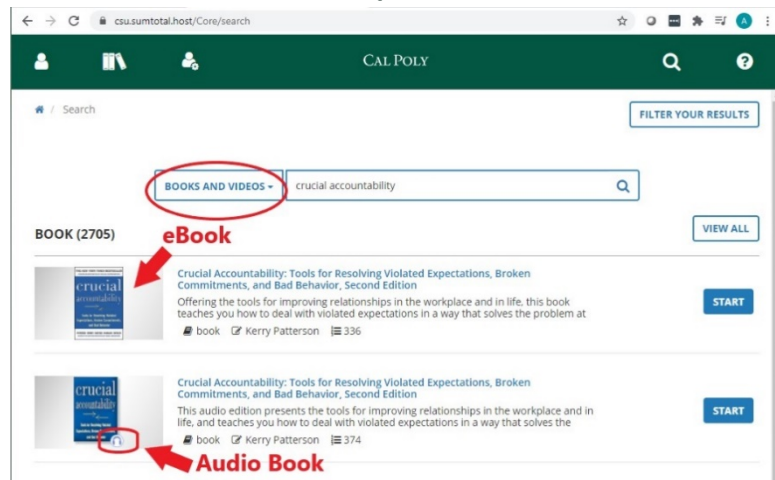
csu.sumtotal.host/Core/search

CAL POLY

Search

FILTER YOUR RESULTS

BOOKS AND VIDEOS

crucial accountability

BOOK (2705)

eBook

VIEW ALL

crucial accountability

Crucial Accountability: Tools for Resolving Violated Expectations, Broken Commitments, and Bad Behavior, Second Edition

Offering the tools for improving relationships in the workplace and in life, this book teaches you how to deal with violated expectations in a way that solves the problem at

book Kerry Patterson 336

START

crucial accountability

Crucial Accountability: Tools for Resolving Violated Expectations, Broken Commitments, and Bad Behavior, Second Edition

This audio edition presents the tools for improving relationships in the workplace and in life, and teaches you how to deal with violated expectations in a way that solves the

book Kerry Patterson 374

START

Audio Book